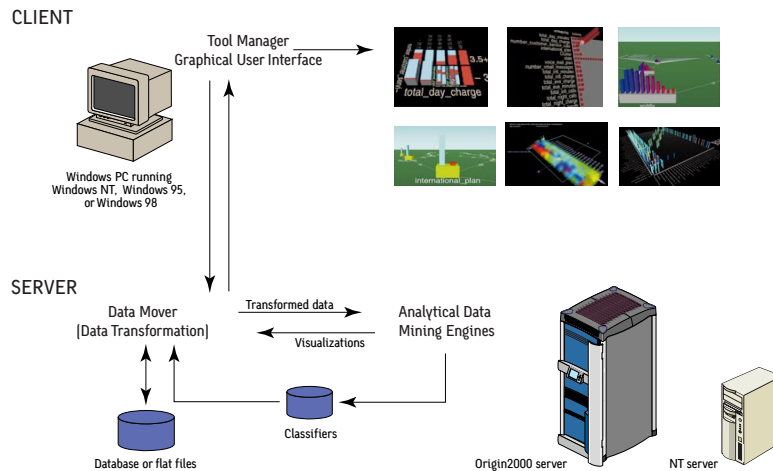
CLIENT

Tool Manager
Graphical User Interface

total_day_charge

international_plan

Windows PC running
Windows NT, Windows 95,
or Windows 98

SERVER

Data Mover
(Data Transformation)

Transformed data

Visualizations

Analytical Data
Mining Engines

Classifiers

Database or flat files

Origin2000 server

NT server